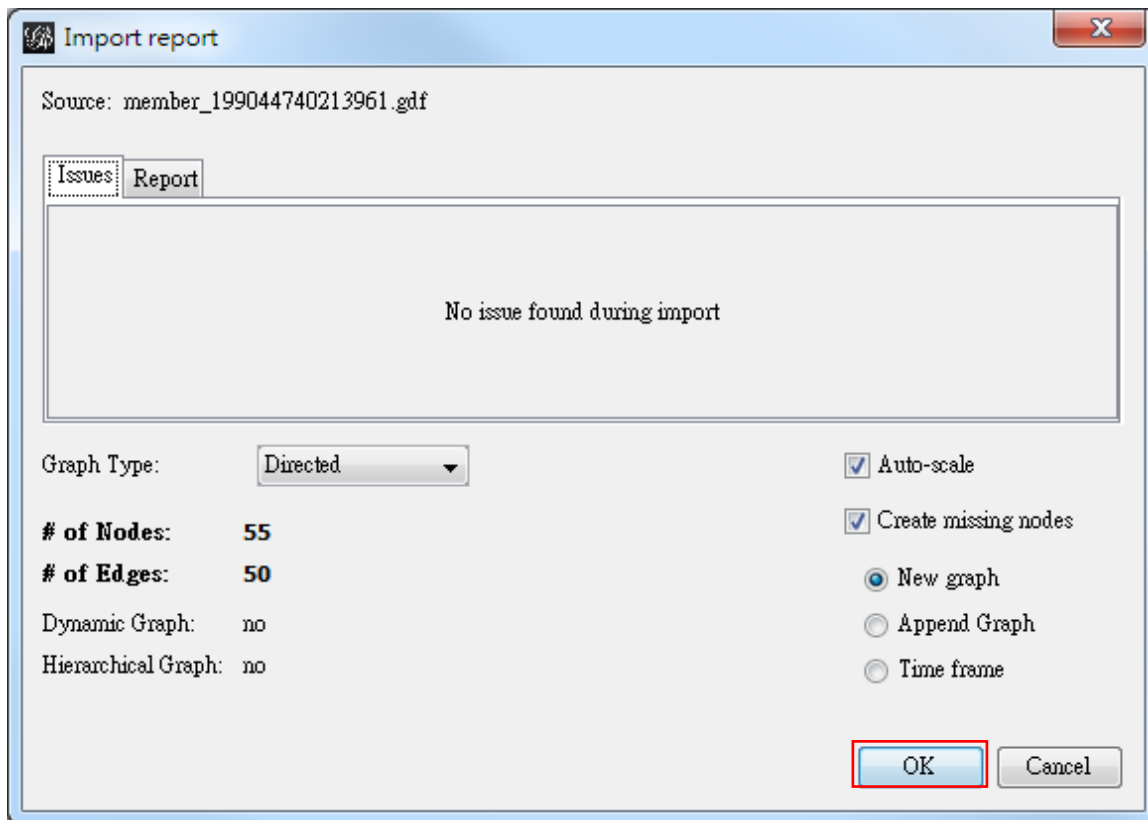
Import report

Source: member_199044740213961.gdf

Issues | Report

No issue found during import

Graph Type: Directed

Auto-scale

Create missing nodes

# of Nodes: 55

# of Edges: 50

New graph

Dynamic Graph: no

Append Graph

Hierarchical Graph: no

Time frame

OK

Cancel